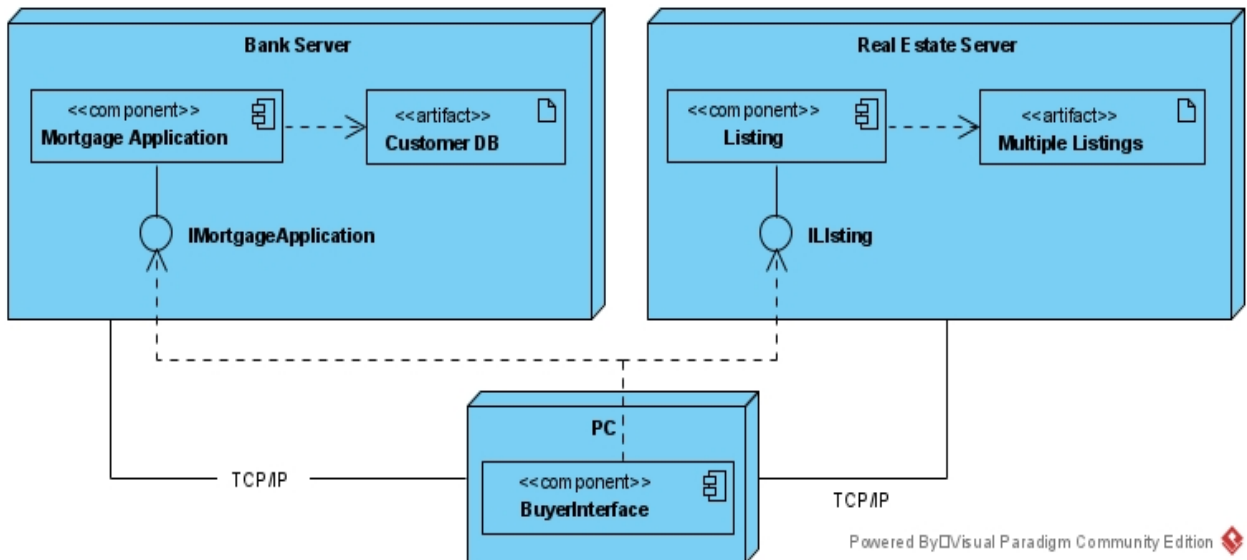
Bank Server

<<component>>
Mortgage Application

<<artifact>>
Customer DB

IMortgageApplication

Real Estate Server

<<component>>
Listing

<<artifact>>
Multiple Listings

IListing

PC

<<component>>
BuyerInterface

TCP/IP

TCP/IP

Powered By□Visual Paradigm Community Edition